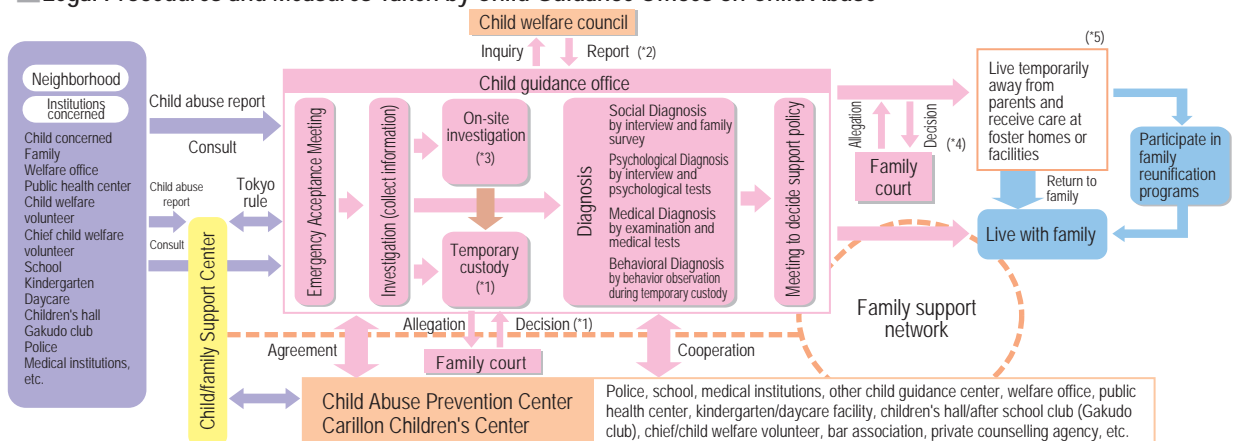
Legal Procedures and Measures Taken by Child Guidance Offices on Child Abuse

Child welfare council

Inquiry

Report (*2)

Neighborhood

Institutions concerned

Child concerned
Family
Welfare office
Public health center
Child welfare volunteer
Chief child welfare volunteer
School
Kindergarten
Daycare
Children's hall
Gakudo club
Police
Medical institutions, etc.

Child abuse report

Consult

Child abuse report

Consult

Tokyo rule

Child/family Support Center

Child guidance office

Emergency Acceptance Meeting

Investigation (collect information)

On-site investigation
(*3)

Temporary custody
(*1)

Diagnosis

Social Diagnosis by interview and family survey

Psychological Diagnosis by interview and psychological tests

Medical Diagnosis by examination and medical tests

Behavioral Diagnosis by behavior observation during temporary custody

Meeting to decide support policy

Allegation

Decision

Family court

(*4)

(*5)

Live temporarily away from parents and receive care at foster homes or facilities

Return to family

Participate in family reunification programs

Live with family

Family support network

Allegation

Decision (*1)

Family court

Agreement

Cooperation

Child Abuse Prevention Center
Carillon Children's Center

Police, school, medical institutions, other child guidance center, welfare office, public health center, kindergarten/daycare facility, children's hall/after school club (Gakudo club), chief/child welfare volunteer, bar association, private counselling agency, etc.